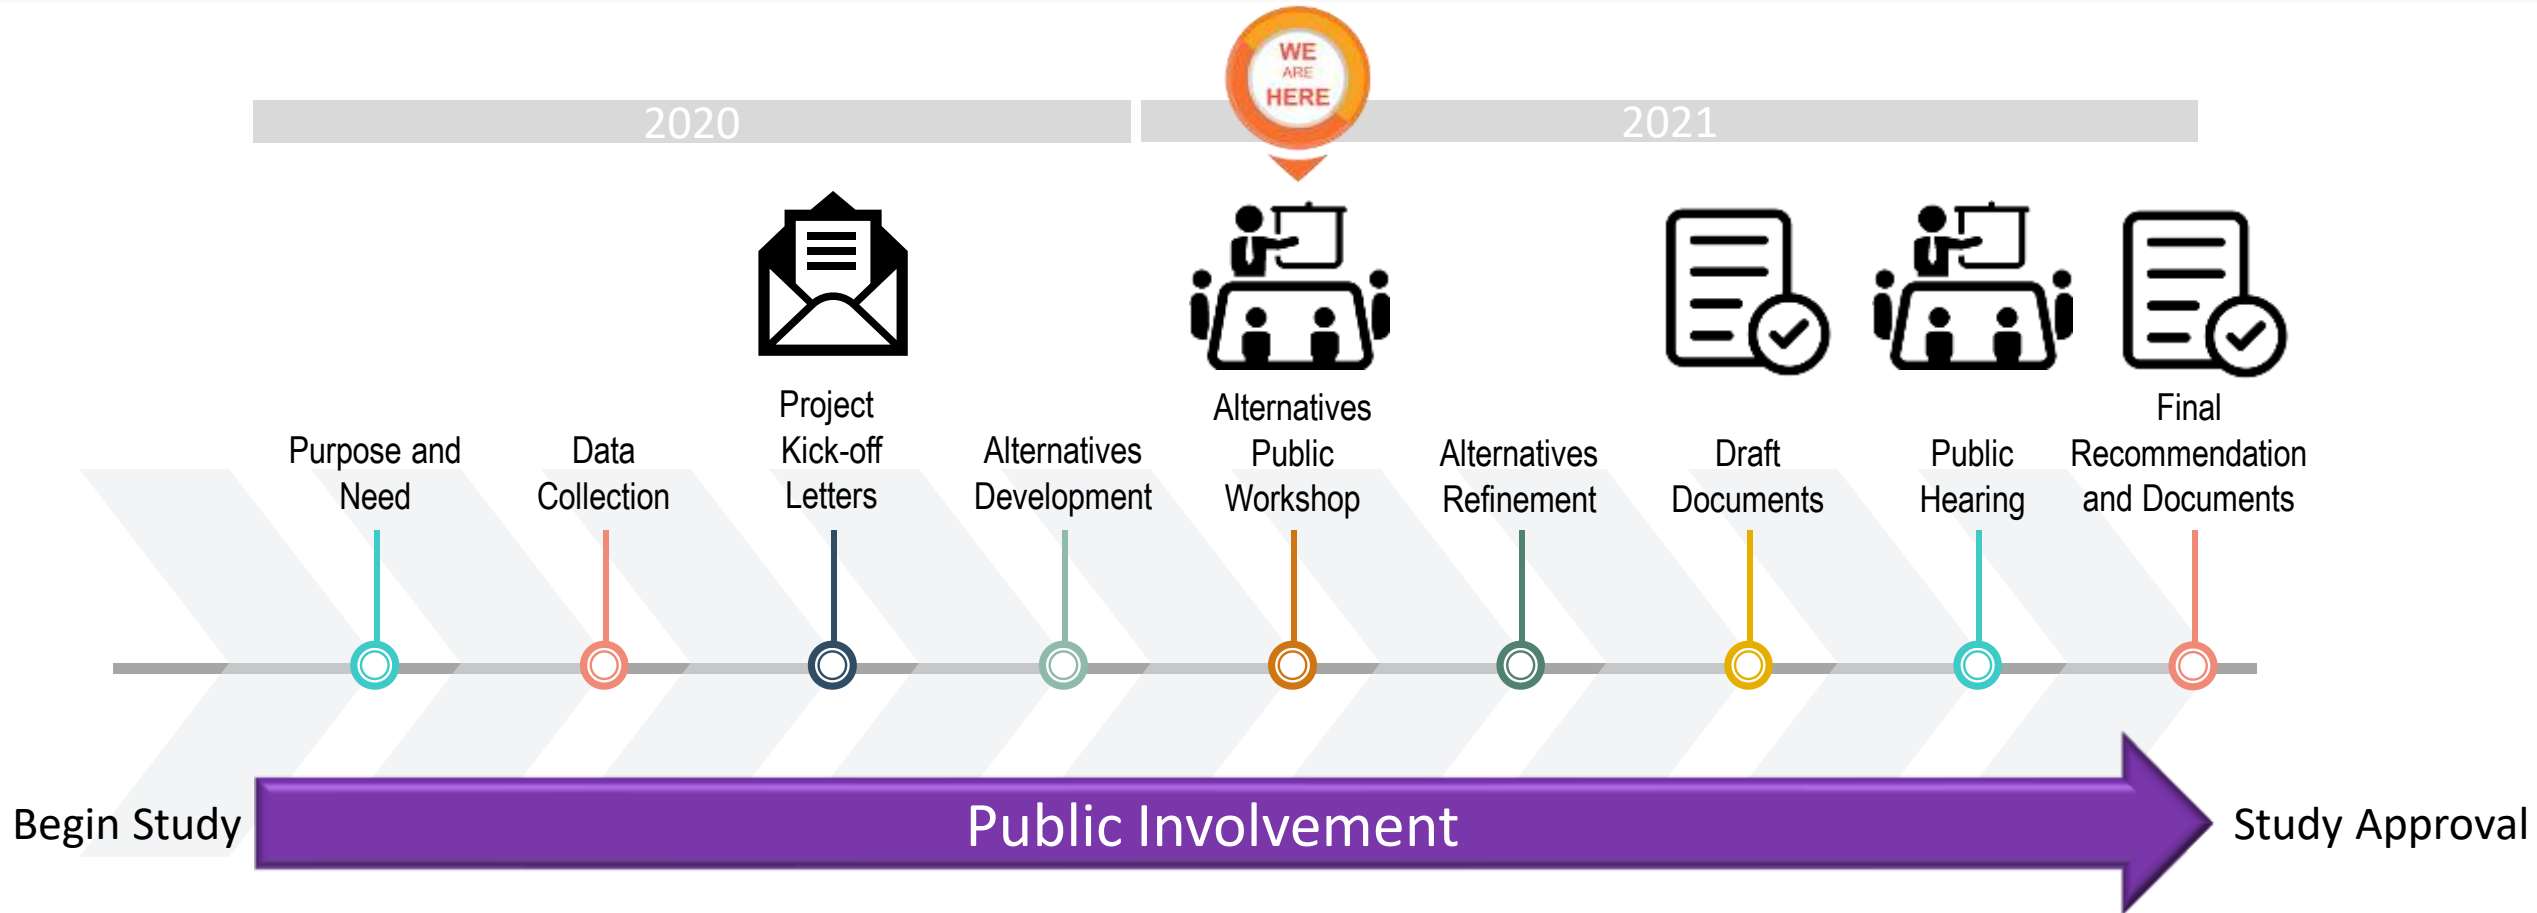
WE ARE HERE

2020

2021

Purpose and Need

Data Collection

Project Kick-off Letters

Alternatives Development

Alternatives Public Workshop

Alternatives Refinement

Draft Documents

Public Hearing

Final Recommendation and Documents

Begin Study

Public Involvement

Study Approval